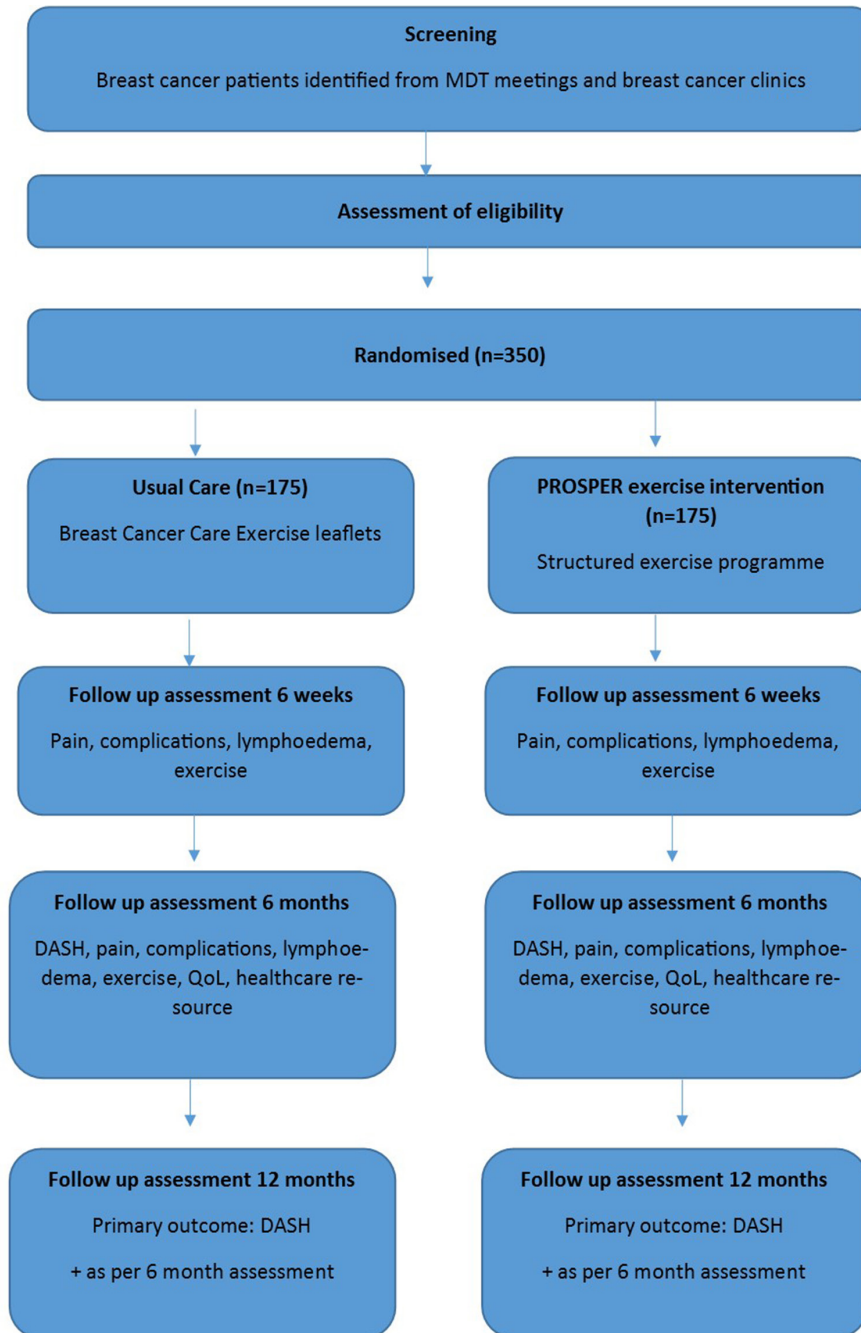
Screening

Breast cancer patients identified from MDT meetings and breast cancer clinics

Assessment of eligibility

Randomised (n=350)

Usual Care (n=175)

Breast Cancer Care Exercise leaflets

PROSPER exercise intervention (n=175)

Structured exercise programme

Follow up assessment 6 weeks

Pain, complications, lymphoedema, exercise

Follow up assessment 6 weeks

Pain, complications, lymphoedema, exercise

Follow up assessment 6 months

DASH, pain, complications, lymphoedema, exercise, QoL, healthcare resource

Follow up assessment 6 months

DASH, pain, complications, lymphoedema, exercise, QoL, healthcare resource

Follow up assessment 12 months

Primary outcome: DASH

+ as per 6 month assessment

Follow up assessment 12 months

Primary outcome: DASH

+ as per 6 month assessment